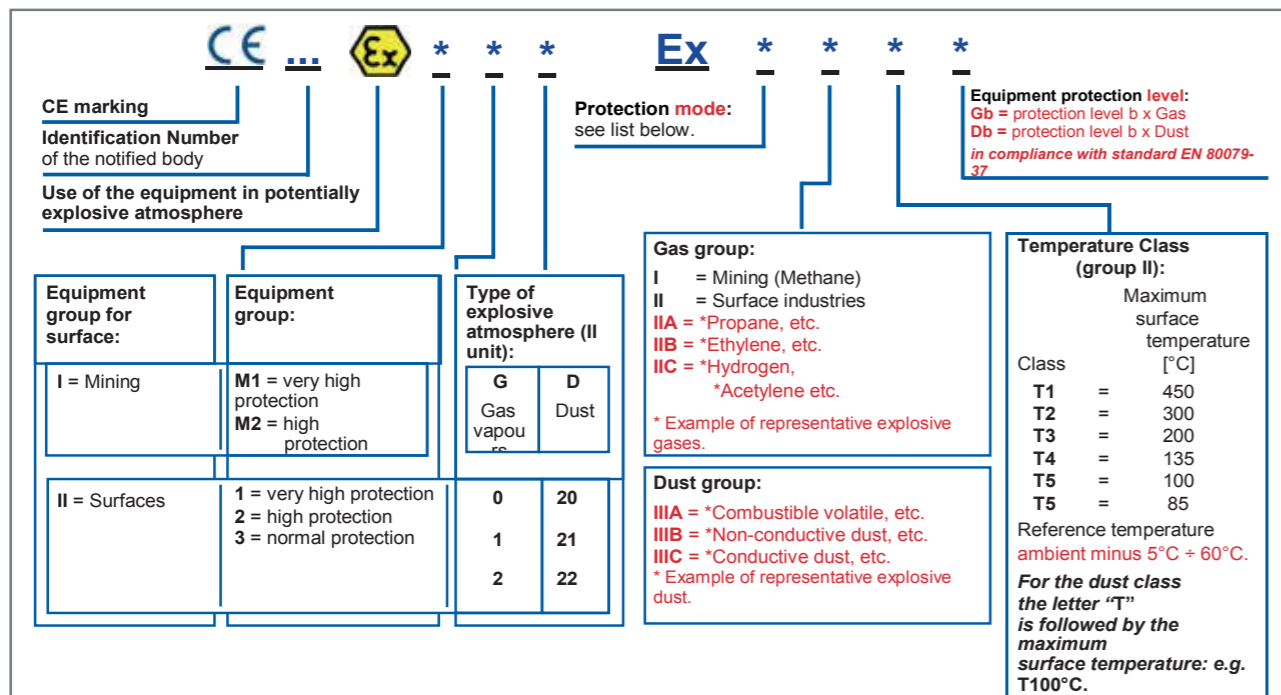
CE ... Ex * * * Ex * * * *

CE marking

Identification Number of the notified body

Use of the equipment in potentially explosive atmosphere

Protection mode: see list below.

Equipment protection level:
Gb = protection level b x Gas
Db = protection level b x Dust
in compliance with standard EN 80079-37

| Equipment group for surface: | Equipment group: |
|---|---|
| I = Mining | M1 = very high protection<br>M2 = high protection |
| II = Surfaces | 1 = very high protection<br>2 = high protection<br>3 = normal protection |

Type of explosive atmosphere (II unit):

| G | D |
|---|---|
| Gas vapou rs | Dust |
| 0 | 20 |
| 1 | 21 |
| 2 | 22 |

Gas group:
I = Mining (Methane)
II = Surface industries
IIA = *Propane, etc.
IIB = *Ethylene, etc.
IIC = *Hydrogen, *Acetylene etc.
* Example of representative explosive gases.

Dust group:
IIIA = *Combustible volatile, etc.
IIIB = *Non-conductive dust, etc.
IIIC = *Conductive dust, etc.
* Example of representative explosive dust.

Temperature Class (group II):

| Class | | Maximum surface temperature [°C] |
|---|---|---|
| T1 | = | 450 |
| T2 | = | 300 |
| T3 | = | 200 |
| T4 | = | 135 |
| T5 | = | 100 |
| T5 | = | 85 |

Reference temperature ambient minus 5°C ÷ 60°C.

For the dust class the letter "T" is followed by the maximum surface temperature: e.g. T100°C.